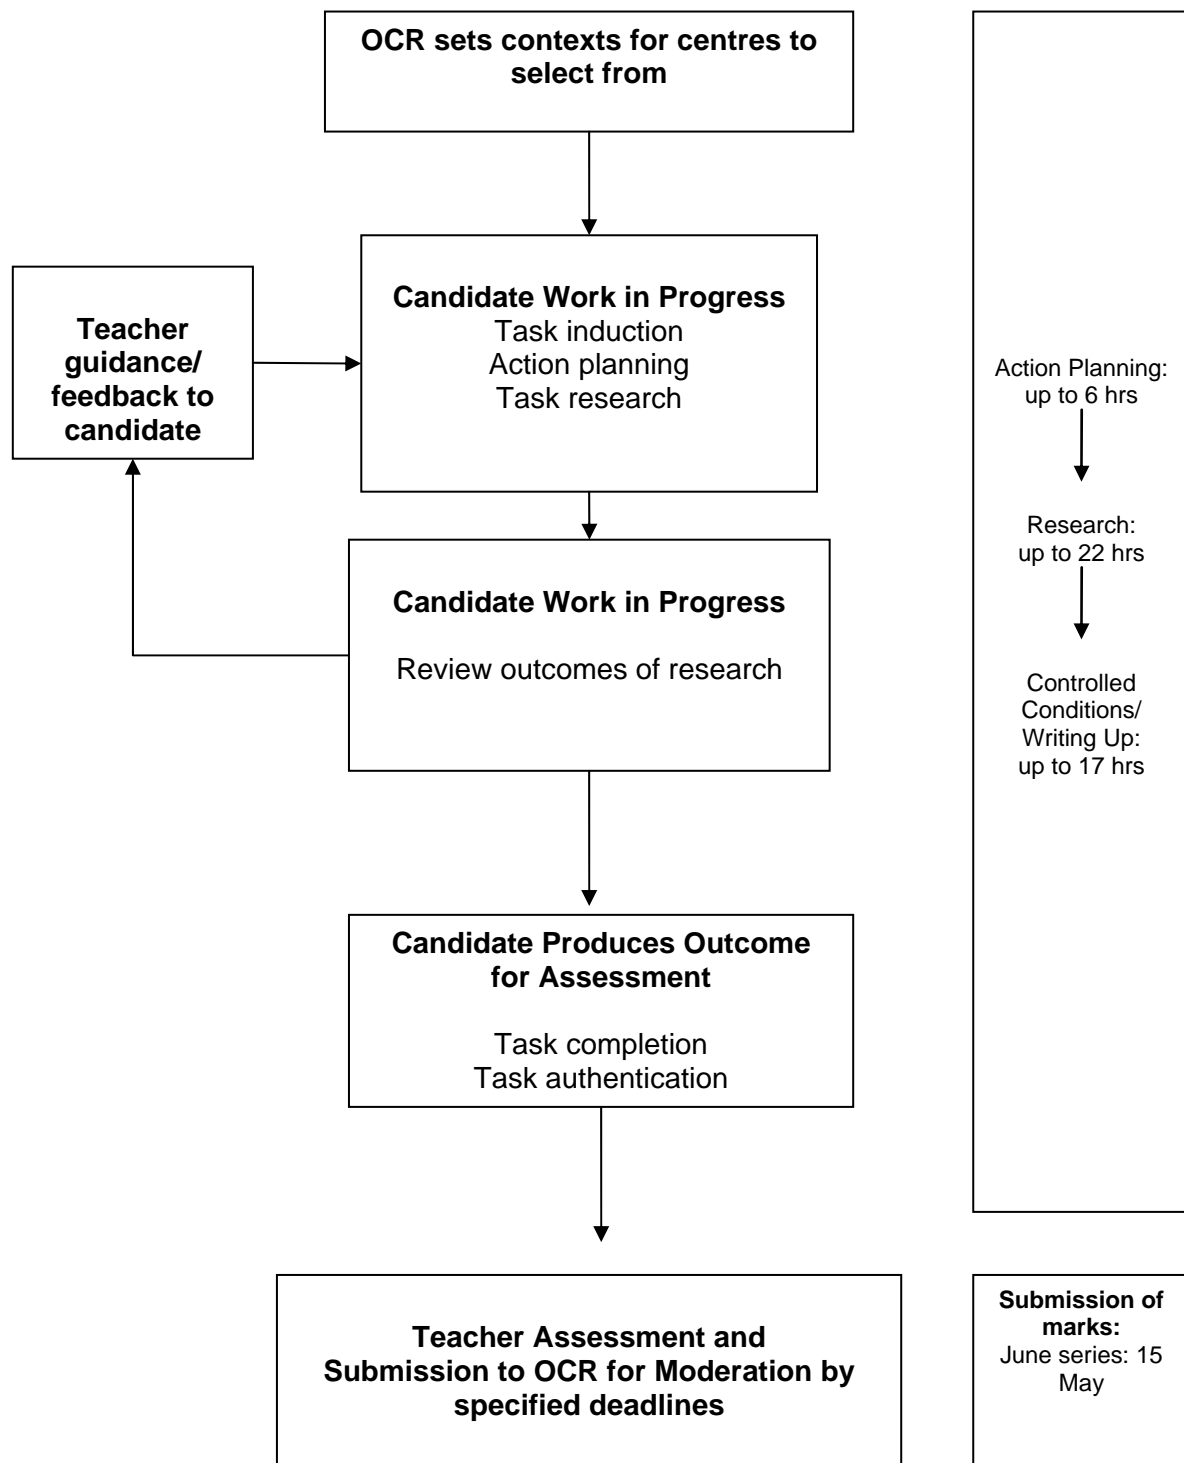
OCR sets contexts for centres to select from

Teacher guidance/ feedback to candidate

Candidate Work in Progress
Task induction
Action planning
Task research

Candidate Work in Progress

Review outcomes of research

Candidate Produces Outcome for Assessment

Task completion
Task authentication

Teacher Assessment and Submission to OCR for Moderation by specified deadlines

Action Planning: up to 6 hrs

Research: up to 22 hrs

Controlled Conditions/ Writing Up: up to 17 hrs

Submission of marks:
June series: 15 May